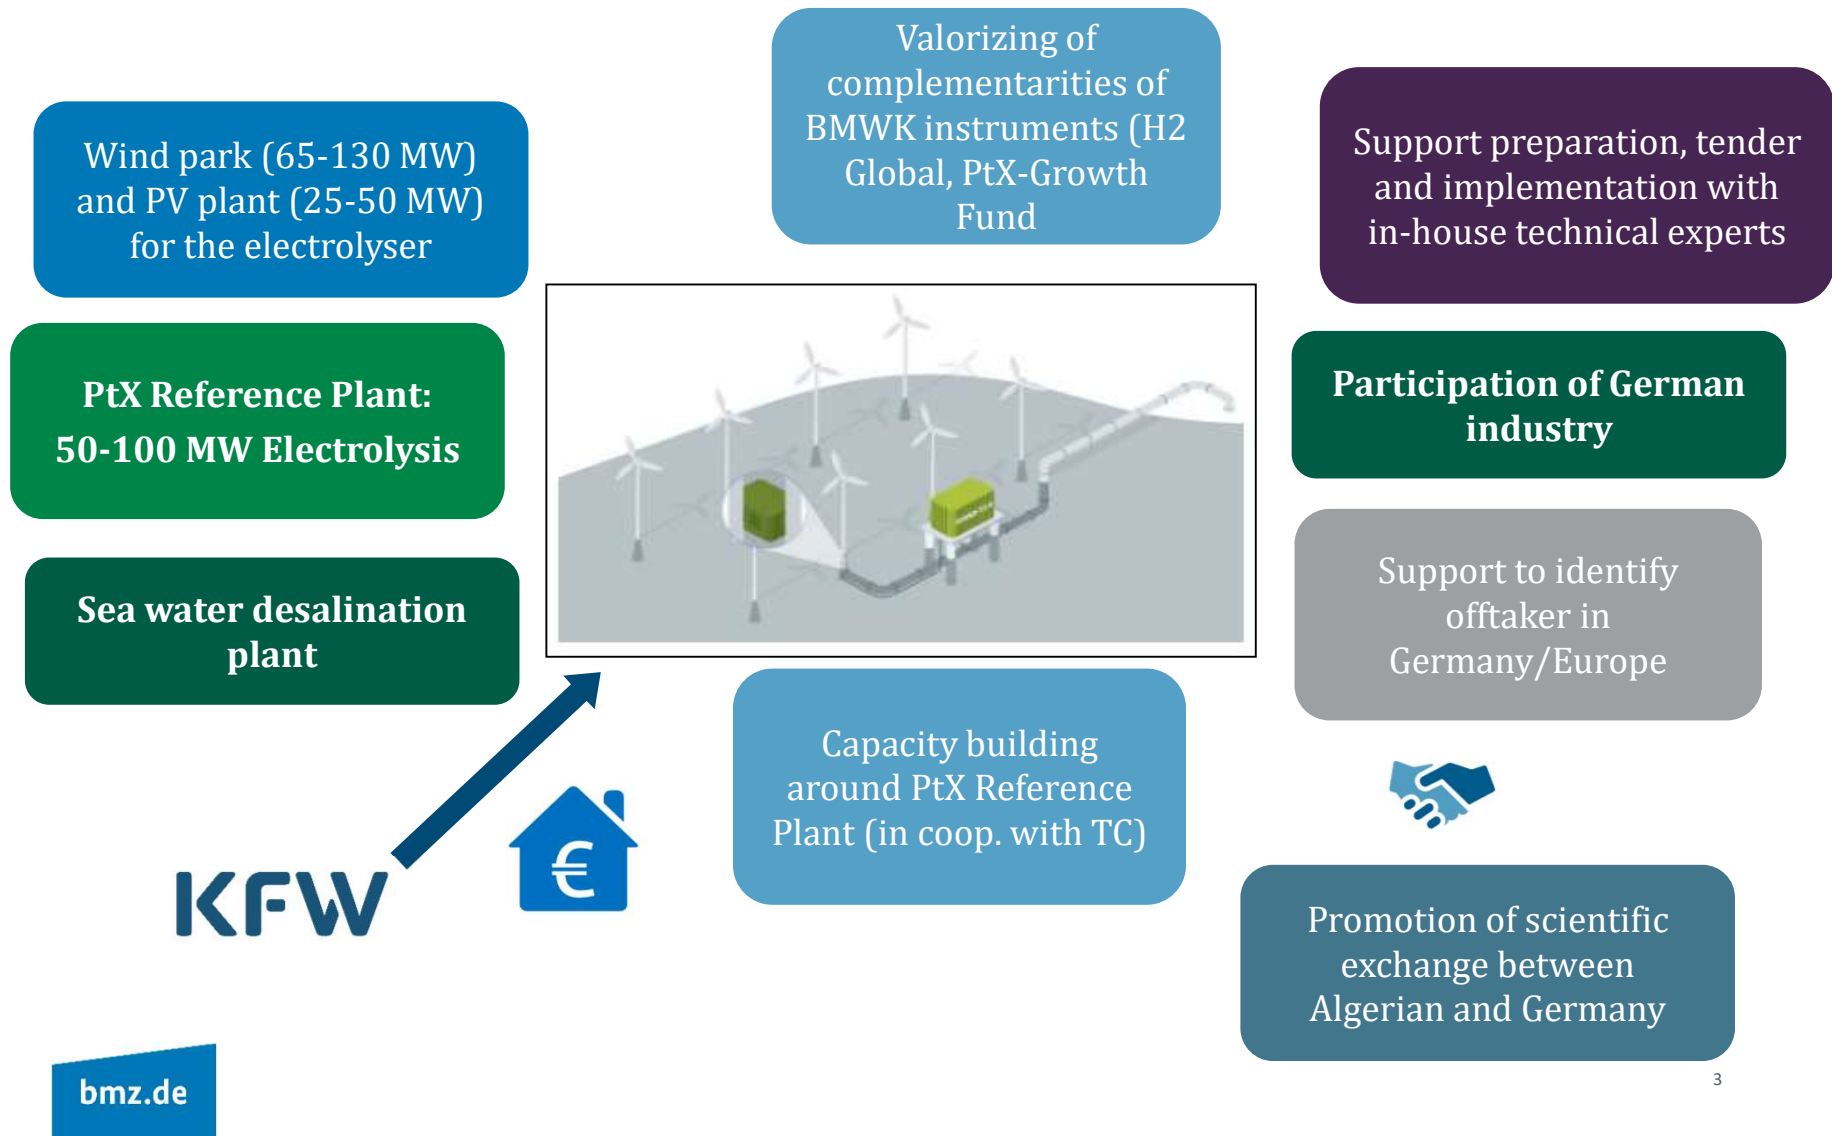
Wind park (65-130 MW) and PV plant (25-50 MW) for the electrolyser

Valorizing of complementarities of BMWK instruments (H2 Global, PtX-Growth Fund

Support preparation, tender and implementation with in-house technical experts

PtX Reference Plant: 50-100 MW Electrolysis

Participation of German industry

Sea water desalination plant

Support to identify offtaker in Germany/Europe

Capacity building around PtX Reference Plant (in coop. with TC)

€

KFW

Promotion of scientific exchange between Algerian and Germany

bmz.de

3